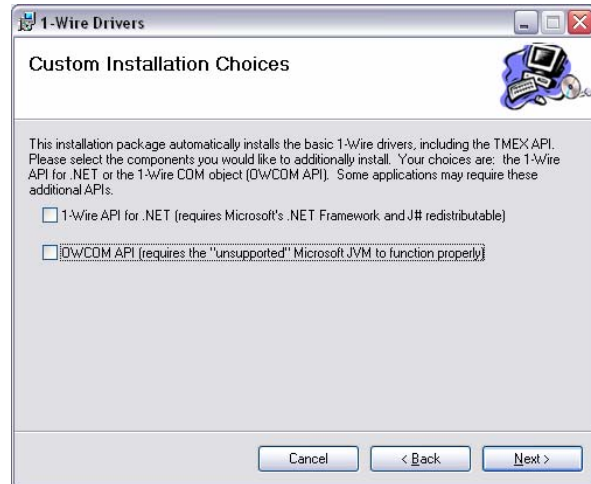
1-Wire Drivers

Custom Installation Choices

This installation package automatically installs the basic 1-Wire drivers, including the TMEX API. Please select the components you would like to additionally install. Your choices are: the 1-Wire API for .NET or the 1-Wire COM object (OWCOM API). Some applications may require these additional APIs.

1-Wire API for .NET (requires Microsoft's .NET Framework and J# redistributable)

OWCOM API (requires the "unsupported" Microsoft JVM to function properly)

Cancel | < Back | Next >